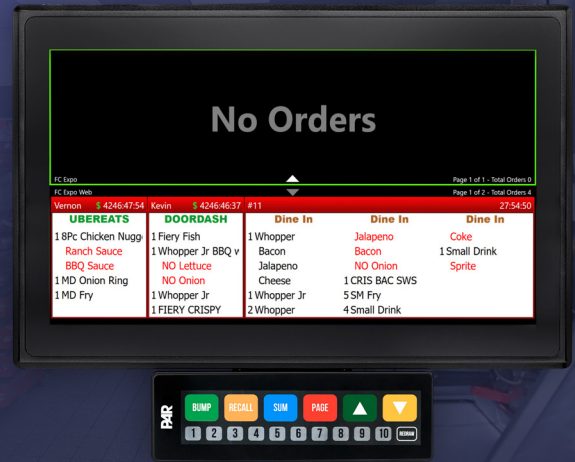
No Orders

FC Expo

Page 1 of 1 - Total Orders 0

FC Expo Web

Page 1 of 2 - Total Orders 4

Vernon $ 4246:47:54

UBEREATS

1 8Pc Chicken Nugg

Ranch Sauce

BBQ Sauce

1 MD Onion Ring

1 MD Fry

Kevin $ 4246:46:37

DOORDASH

1 Fiery Fish

1 Whopper Jr BBQ v

NO Lettuce

NO Onion

1 Whopper Jr

1 FIERY CRISPY

#11 27:54:50

Dine In

1 Whopper

Bacon

Jalapeno

Cheese

1 Whopper Jr

2 Whopper

Dine In

Jalapeno

Bacon

NO Onion

1 CRIS BAC SWS

5 SM Fry

4 Small Drink

Dine In

Coke

1 Small Drink

Sprite

PAR

BUMP

RECALL

SUM

PAGE

1 2 3 4 5 6 7 8 9 10

REDRAW